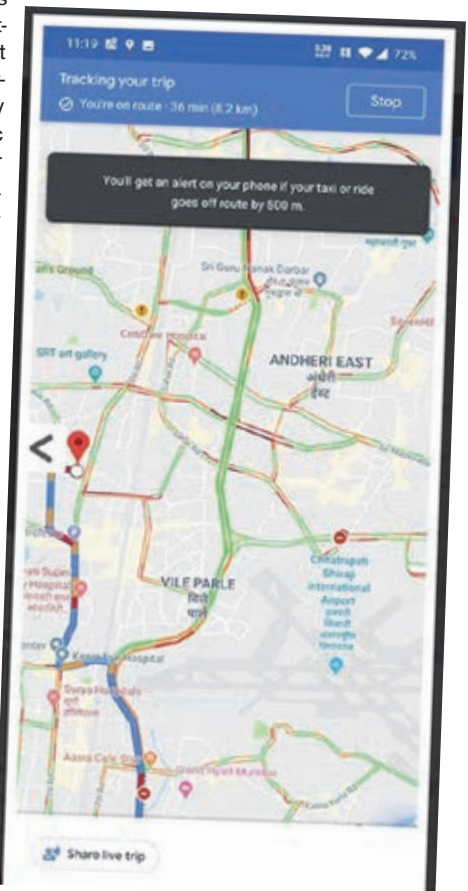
11:19

72%

Tracking your trip

You're on route · 36 min (8.2 km)

Stop

You'll get an alert on your phone if your taxi or ride goes off route by 500 m.

Sri Guru Nanak Darbar

SRT art gallery

ANDHERI EAST
अंधेरी ईस्ट

VILE PARLE
विले पार्ले

Chhatrapati Shivaji International Airport

Kokilaben Hospital

Share live trip